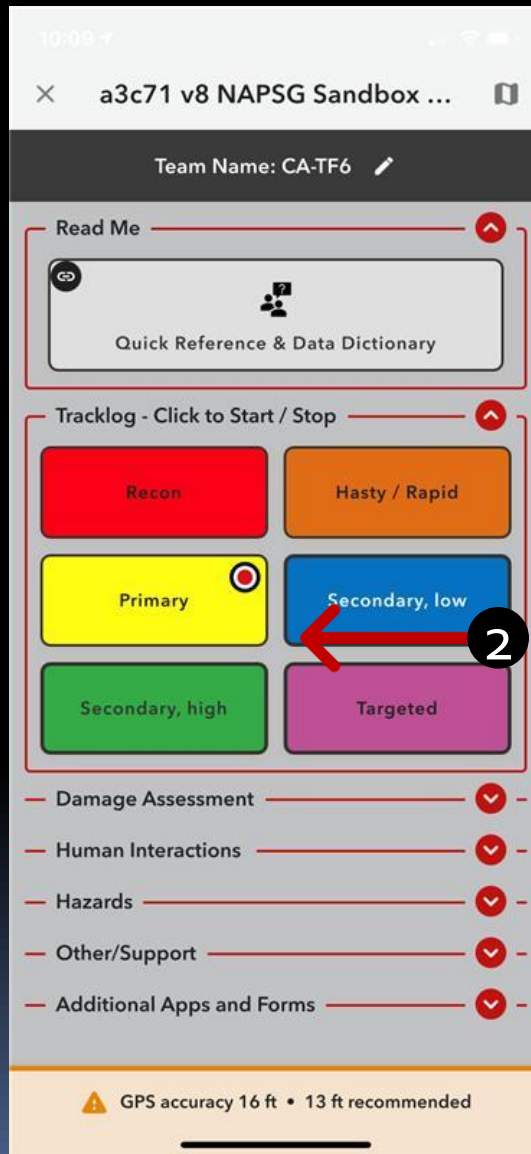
10:09

a3c71 v8 NAPSG Sandbox ...

Team Name: CA-TF6

Read Me

Quick Reference & Data Dictionary

Tracklog - Click to Start / Stop

Recon

Hasty / Rapid

Primary

Secondary, low

2

Secondary, high

Targeted

Damage Assessment

Human Interactions

Hazards

Other/Support

Additional Apps and Forms

GPS accuracy 16 ft • 13 ft recommended